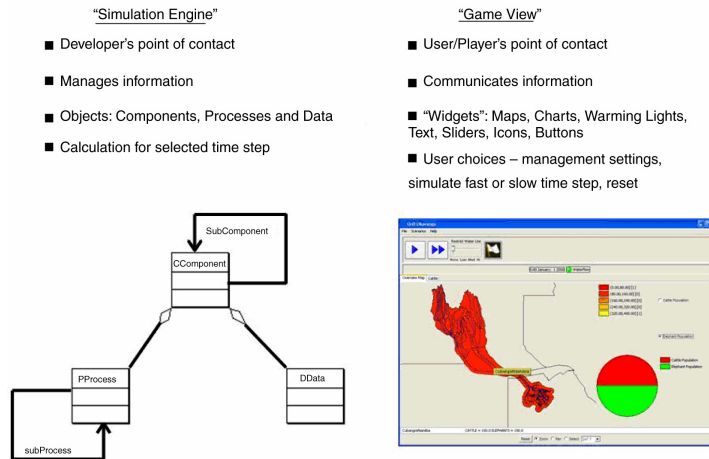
"Simulation Engine"

■ Developer's point of contact

■ Manages information

■ Objects: Components, Processes and Data

■ Calculation for selected time step

"Game View"

■ User/Player's point of contact

■ Communicates information

■ "Widgets": Maps, Charts, Warming Lights, Text, Sliders, Icons, Buttons

■ User choices – management settings, simulate fast or slow time step, reset

SubComponent

CComponent

PProcess

DData

subProcess

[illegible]

File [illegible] Help

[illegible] Water Use

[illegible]

Overview Map Cattle

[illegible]

Cattle Population

Elephant Population

Cattle Population

Elephant Population

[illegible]

CATTLE = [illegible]

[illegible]